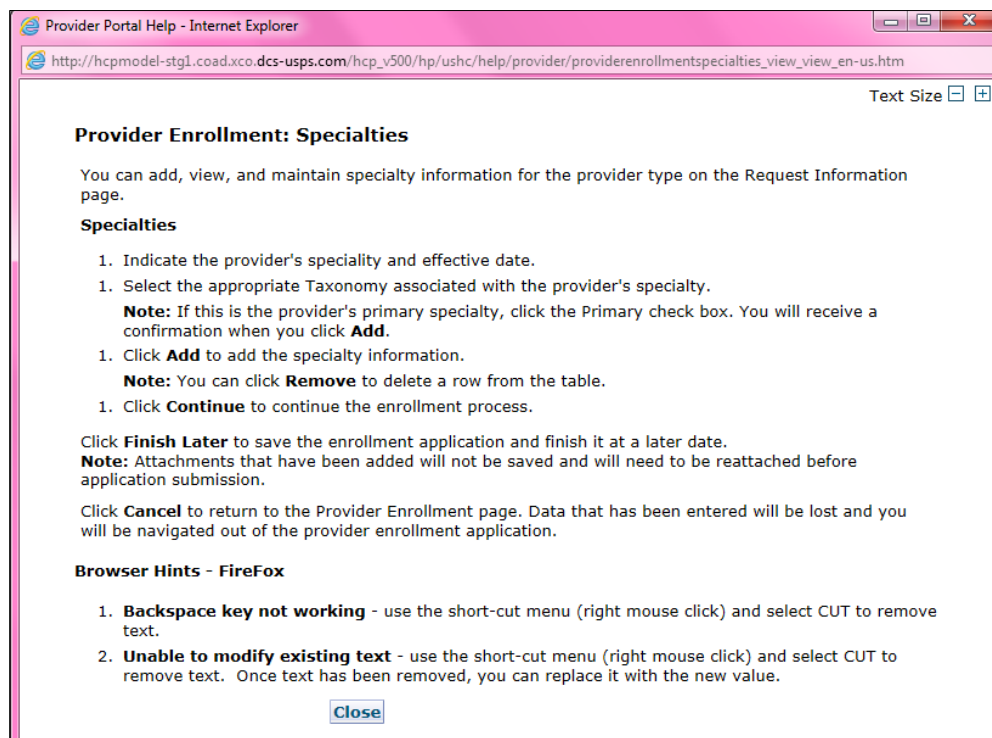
Provider Portal Help - Internet Explorer

http://hcpmodel-stg1.coad.xco.dcs-usps.com/hcp_v500/hp/ushc/help/provider/providerenrollmentspecialties_view_view_en-us.htm

Text Size

**Provider Enrollment: Specialties**

You can add, view, and maintain specialty information for the provider type on the Request Information page.

**Specialties**

1. Indicate the provider's speciality and effective date.
1. Select the appropriate Taxonomy associated with the provider's specialty.
**Note:** If this is the provider's primary specialty, click the Primary check box. You will receive a confirmation when you click **Add**.
1. Click **Add** to add the specialty information.
**Note:** You can click **Remove** to delete a row from the table.
1. Click **Continue** to continue the enrollment process.

Click **Finish Later** to save the enrollment application and finish it at a later date.
**Note:** Attachments that have been added will not be saved and will need to be reattached before application submission.

Click **Cancel** to return to the Provider Enrollment page. Data that has been entered will be lost and you will be navigated out of the provider enrollment application.

**Browser Hints - FireFox**

1. **Backspace key not working** - use the short-cut menu (right mouse click) and select CUT to remove text.
2. **Unable to modify existing text** - use the short-cut menu (right mouse click) and select CUT to remove text. Once text has been removed, you can replace it with the new value.

Close